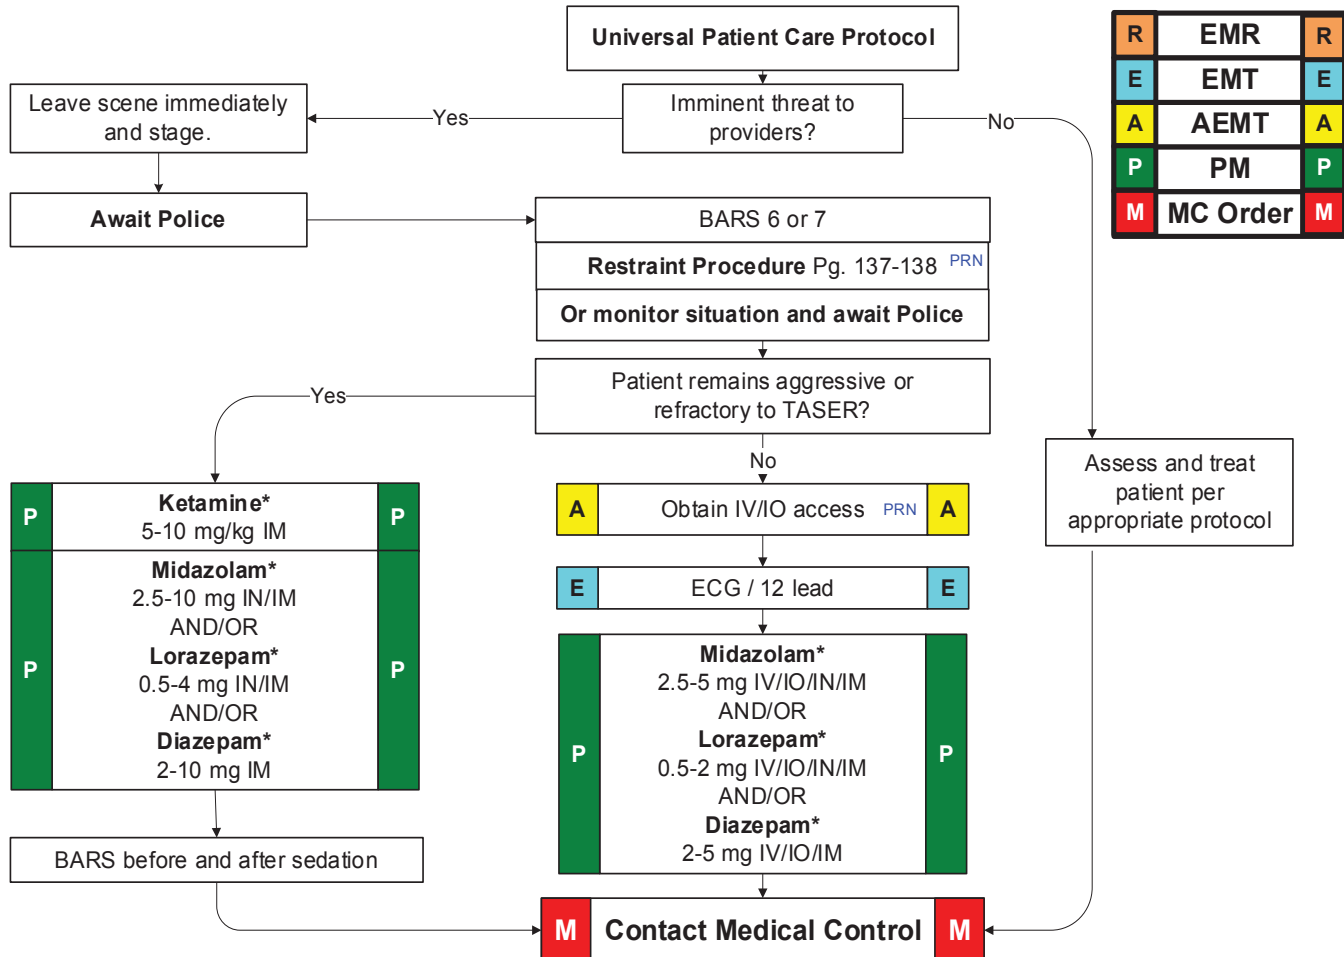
Universal Patient Care Protocol

| R | EMR | R |
|---|---|---|
| E | EMT | E |
| A | AEMT | A |
| P | PM | P |
| M | MC Order | M |

Imminent threat to providers?

Yes

Leave scene immediately and stage.

Await Police

No

BARS 6 or 7

Restraint Procedure Pg. 137-138 PRN

Or monitor situation and await Police

Patient remains aggressive or refractory to TASER?

Yes

P Ketamine* 5-10 mg/kg IM P

P Midazolam* 2.5-10 mg IN/IM AND/OR Lorazepam* 0.5-4 mg IN/IM AND/OR Diazepam* 2-10 mg IM P

BARS before and after sedation

No

A Obtain IV/IO access PRN A

E ECG / 12 lead E

P Midazolam* 2.5-5 mg IV/IO/IN/IM AND/OR Lorazepam* 0.5-2 mg IV/IO/IN/IM AND/OR Diazepam* 2-5 mg IV/IO/IM P

Assess and treat patient per appropriate protocol

M Contact Medical Control M